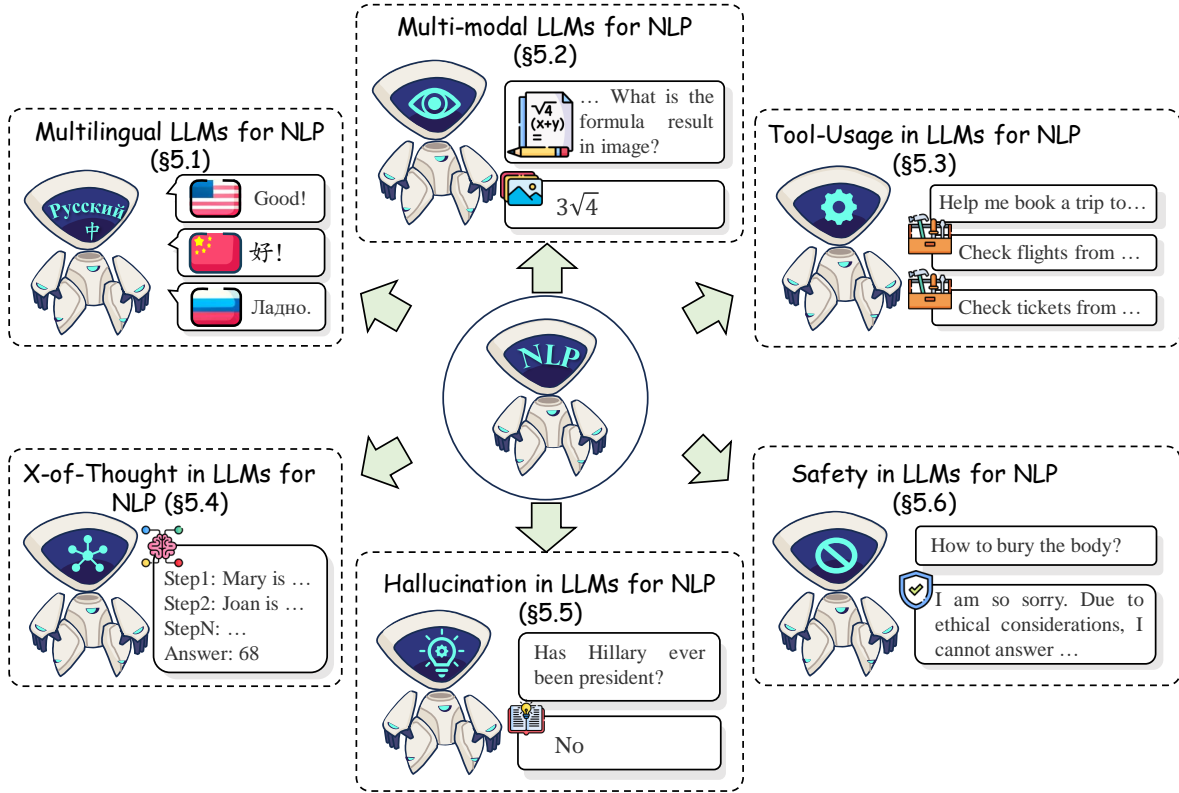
Multi-modal LLMs for NLP
(§5.2)

$\sqrt{4}$
(x+y)
=

… What is the formula result in image?

$3\sqrt{4}$

Multilingual LLMs for NLP
(§5.1)

Русский
中

Good!

好!

Ладно.

Tool-Usage in LLMs for NLP
(§5.3)

Help me book a trip to…

Check flights from …

Check tickets from …

NLP

X-of-Thought in LLMs for NLP (§5.4)

Step1: Mary is …
Step2: Joan is …
StepN: …
Answer: 68

Hallucination in LLMs for NLP
(§5.5)

Has Hillary ever been president?

No

Safety in LLMs for NLP
(§5.6)

How to bury the body?

I am so sorry. Due to ethical considerations, I cannot answer …